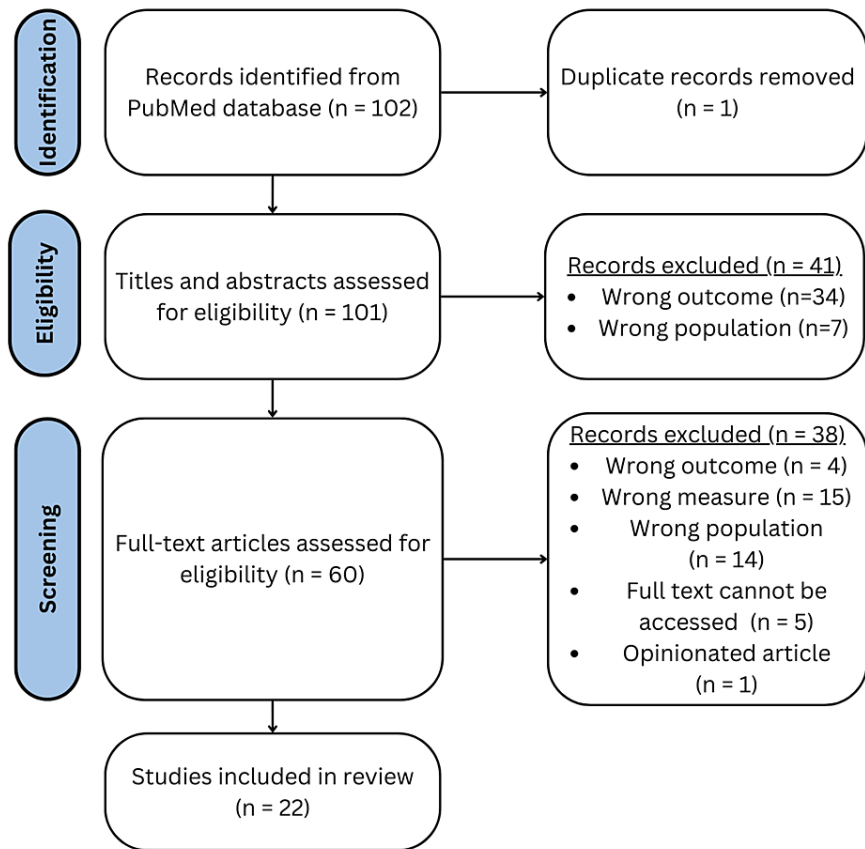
Identification

Records identified from PubMed database (n = 102)

Duplicate records removed (n = 1)

Eligibility

Titles and abstracts assessed for eligibility (n = 101)

Records excluded (n = 41)
- Wrong outcome (n=34)
- Wrong population (n=7)

Screening

Full-text articles assessed for eligibility (n = 60)

Records excluded (n = 38)
- Wrong outcome (n = 4)
- Wrong measure (n = 15)
- Wrong population (n = 14)
- Full text cannot be accessed (n = 5)
- Opinionated article (n = 1)

Studies included in review (n = 22)